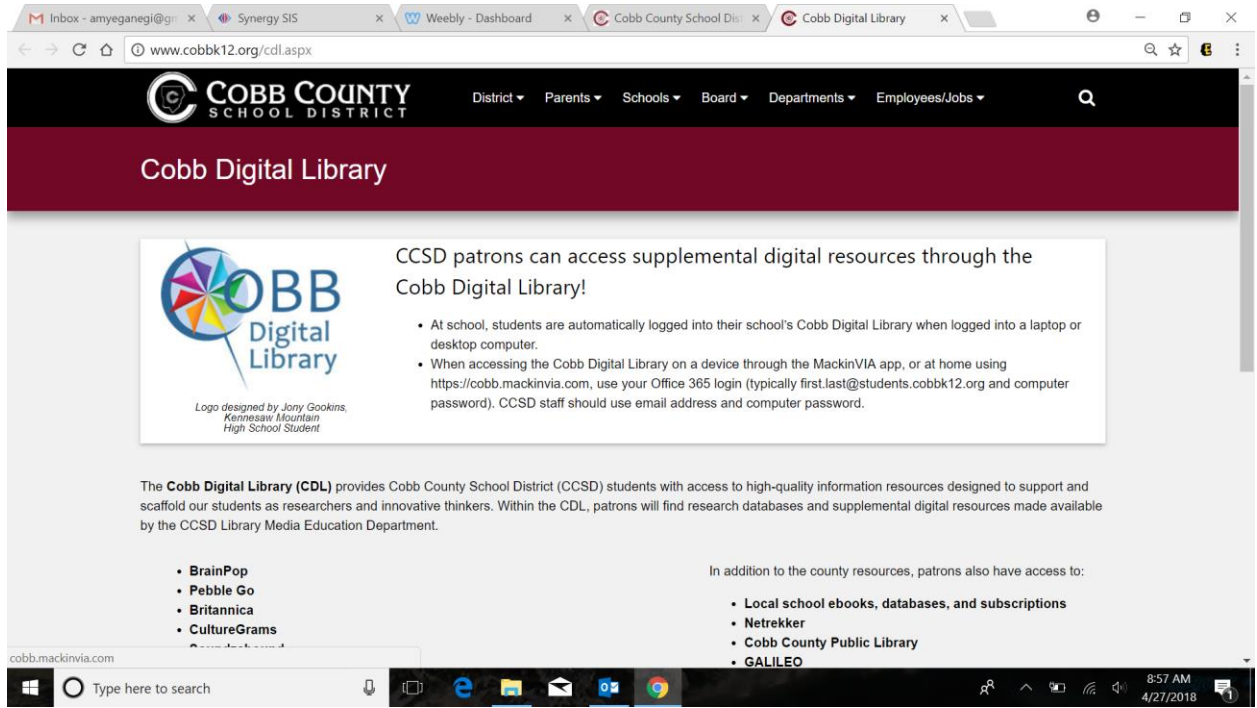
M Inbox - amyeganegi@gm × Synergy SIS × Weebly - Dashboard × Cobb County School Dis × Cobb Digital Library ×

www.cobbk12.org/cdl.aspx

COBB COUNTY SCHOOL DISTRICT

District ▾ Parents ▾ Schools ▾ Board ▾ Departments ▾ Employees/Jobs ▾

Cobb Digital Library

COBB Digital Library

Logo designed by Jony Gookins, Kennesaw Mountain High School Student

CCSD patrons can access supplemental digital resources through the Cobb Digital Library!

- At school, students are automatically logged into their school's Cobb Digital Library when logged into a laptop or desktop computer.
- When accessing the Cobb Digital Library on a device through the MackinVIA app, or at home using https://cobb.mackinvia.com, use your Office 365 login (typically first.last@students.cobbk12.org and computer password). CCSD staff should use email address and computer password.

The **Cobb Digital Library (CDL)** provides Cobb County School District (CCSD) students with access to high-quality information resources designed to support and scaffold our students as researchers and innovative thinkers. Within the CDL, patrons will find research databases and supplemental digital resources made available by the CCSD Library Media Education Department.

- **BrainPop**
- **Pebble Go**
- **Britannica**
- **CultureGrams**
- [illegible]

In addition to the county resources, patrons also have access to:

- **Local school ebooks, databases, and subscriptions**
- **Netrekker**
- **Cobb County Public Library**
- **GALILEO**

cobb.mackinvia.com

Type here to search

8:57 AM
4/27/2018